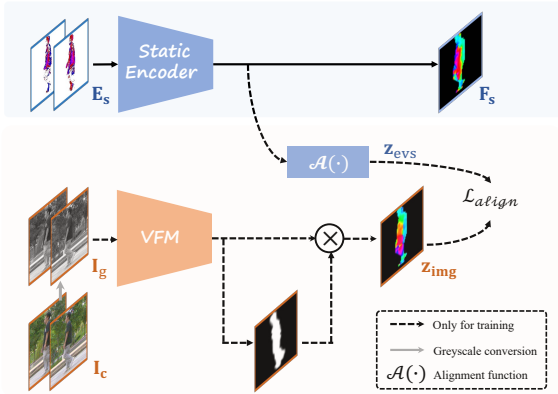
Static Encoder

$\mathbf{E_s}$

$\mathbf{F_s}$

$\mathcal{A}(\cdot)$

$\mathbf{z_{evs}}$

$\mathcal{L}_{align}$

VFM

$\otimes$

$\mathbf{I_g}$

$\mathbf{z_{img}}$

$\mathbf{I_c}$

Only for training

Greyscale conversion

$\mathcal{A}(\cdot)$ Alignment function